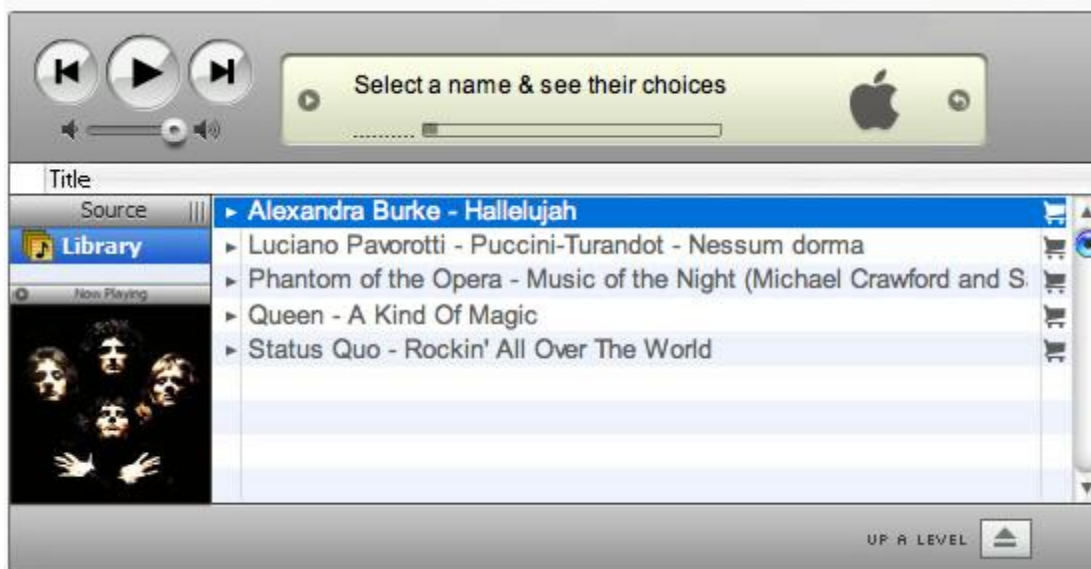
Select a name & see their choices

Title

Source

Library

Now Playing

Alexandra Burke - Hallelujah
Luciano Pavorotti - Puccini-Turandot - Nessum dorma
Phantom of the Opera - Music of the Night (Michael Crawford and S
Queen - A Kind Of Magic
Status Quo - Rockin' All Over The World

UP A LEVEL